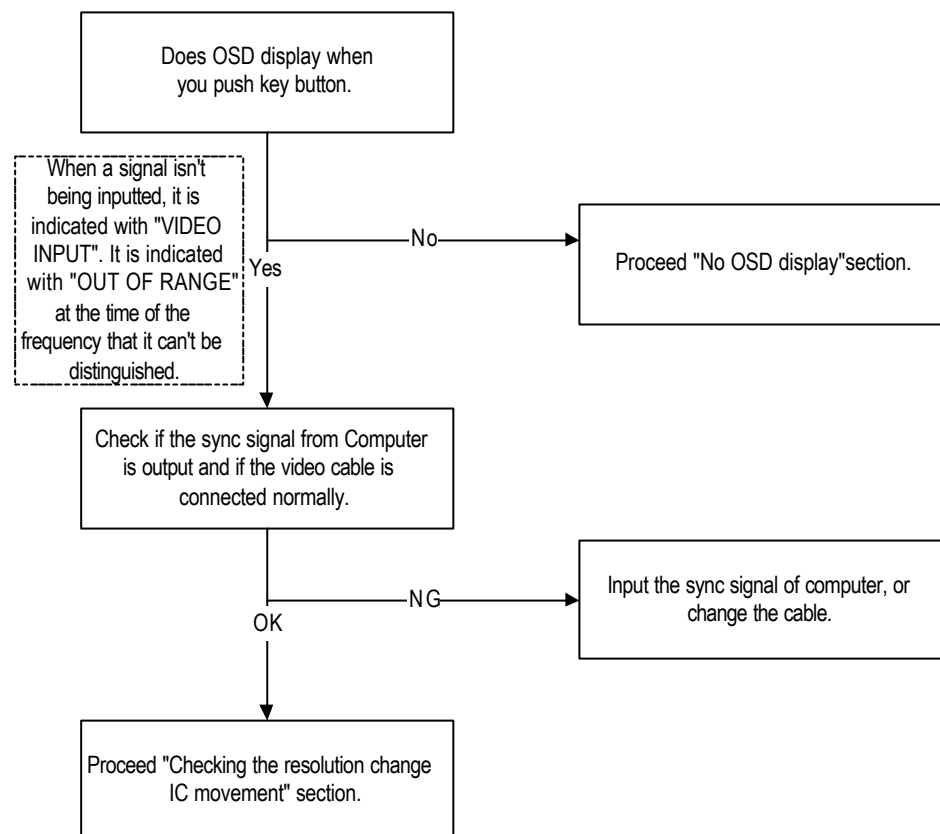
Does OSD display when you push key button.

When a signal isn't being inputted, it is indicated with "VIDEO INPUT". It is indicated with "OUT OF RANGE" at the time of the frequency that it can't be distinguished.

No

Yes

Proceed "No OSD display"section.

Check if the sync signal from Computer is output and if the video cable is connected normally.

NG

OK

Input the sync signal of computer, or change the cable.

Proceed "Checking the resolution change IC movement" section.